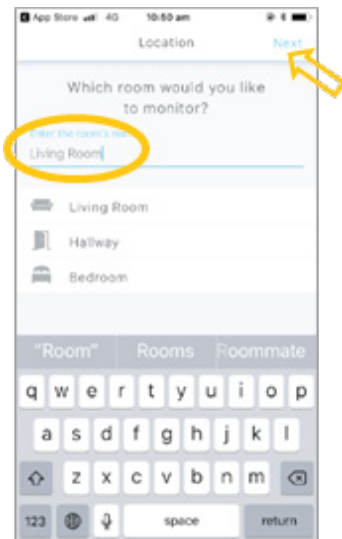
App Store 4G 10:50 am

Location

Next

Which room would you like to monitor?

Enter the room's na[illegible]

Living Room

Living Room

Hallway

Bedroom

"Room"

Rooms

Roommate

q w e r t y u i o p

a s d f g h j k l

z x c v b n m

123

space

return